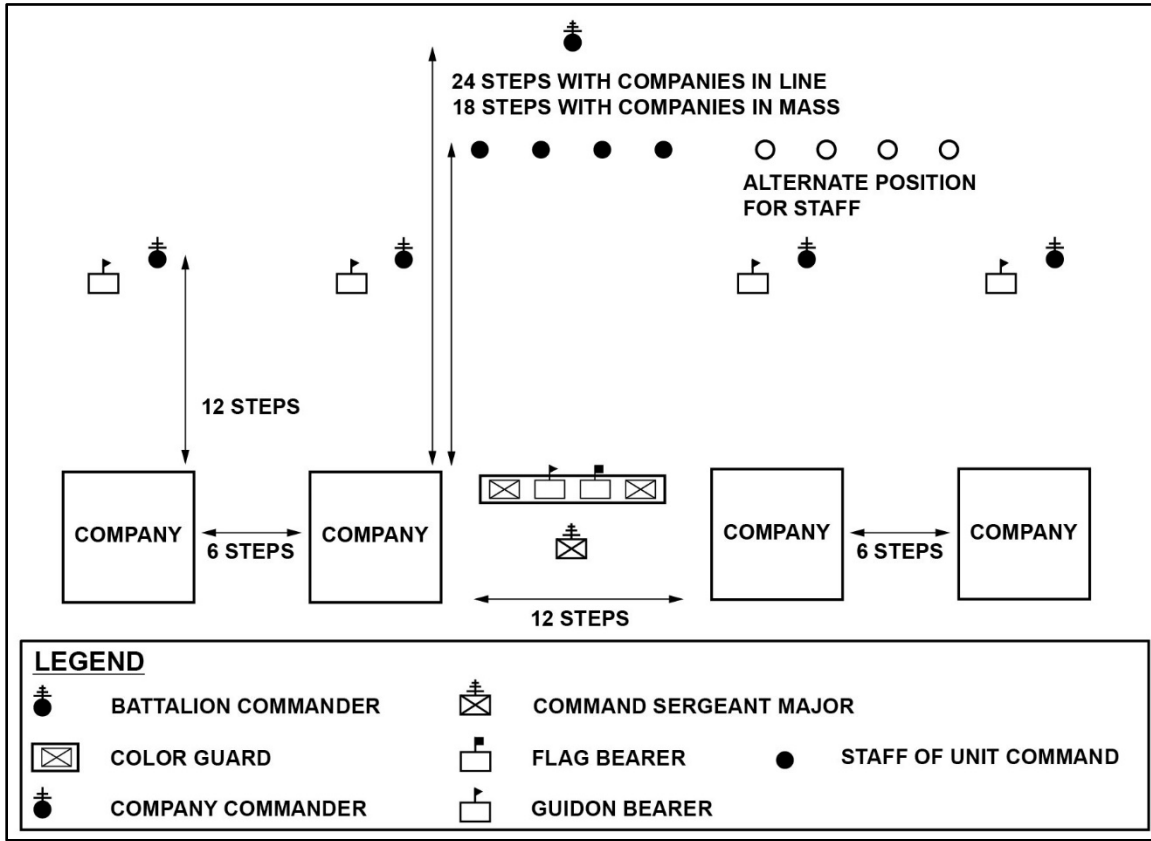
24 STEPS WITH COMPANIES IN LINE
18 STEPS WITH COMPANIES IN MASS

ALTERNATE POSITION FOR STAFF

12 STEPS

COMPANY

6 STEPS

COMPANY

COMPANY

6 STEPS

COMPANY

12 STEPS

LEGEND

BATTALION COMMANDER

COMMAND SERGEANT MAJOR

COLOR GUARD

FLAG BEARER

STAFF OF UNIT COMMAND

COMPANY COMMANDER

GUIDON BEARER